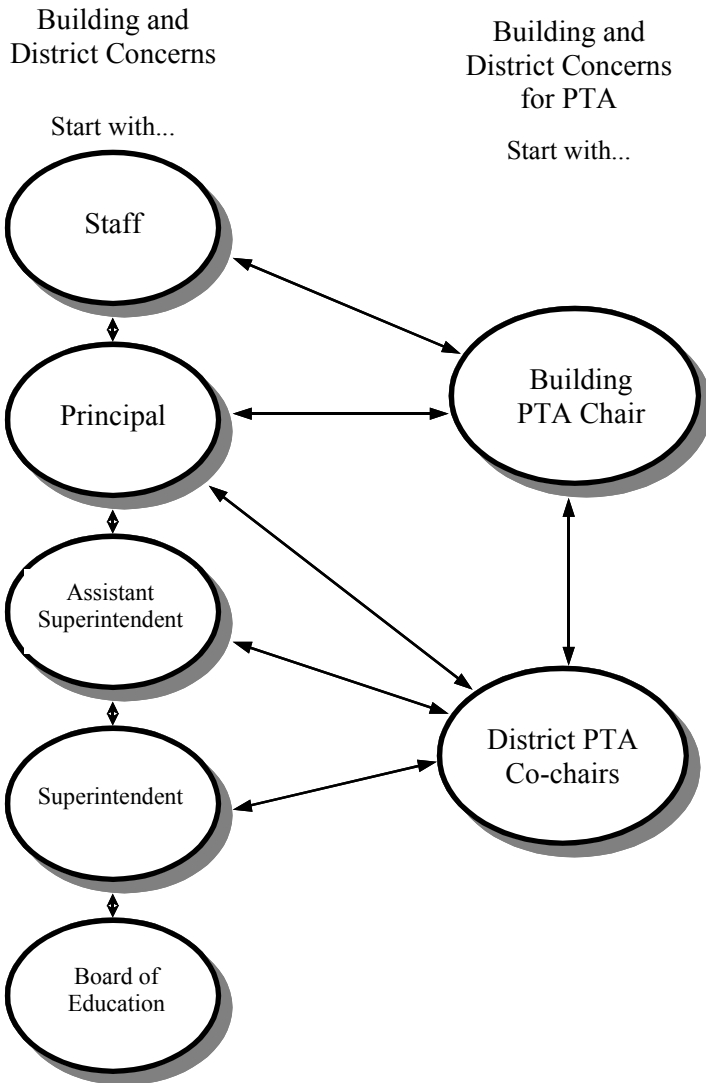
Building and District Concerns

Start with...

Building and District Concerns for PTA

Start with...

Staff

Principal

Assistant Superintendent

Superintendent

Board of Education

Building PTA Chair

District PTA Co-chairs